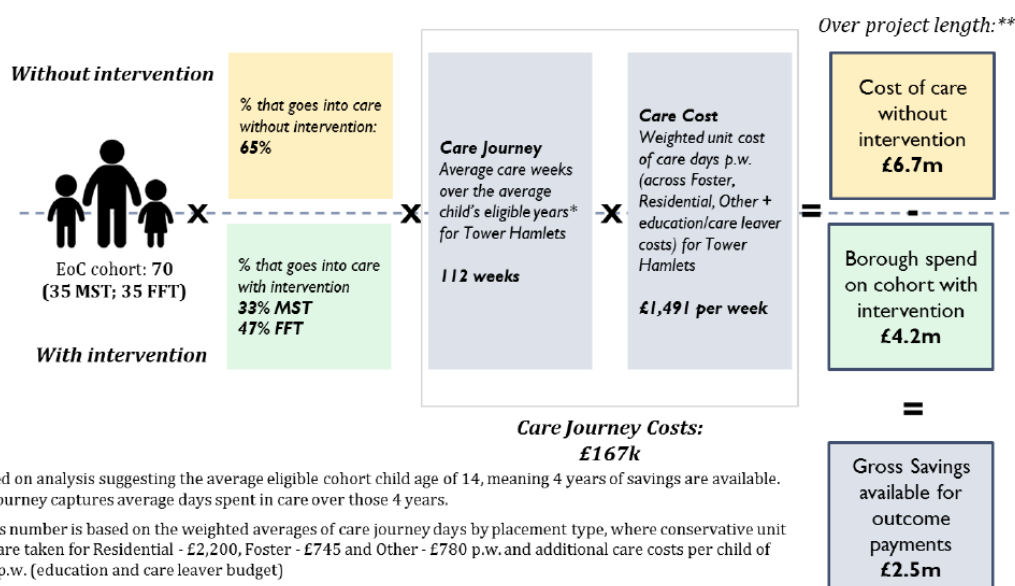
Over project length:**

Without intervention

% that goes into care without intervention: 65%

Care Journey
Average care weeks over the average child's eligible years* for Tower Hamlets

112 weeks

Care Cost
Weighted unit cost of care days p.w. (across Foster, Residential, Other + education/care leaver costs) for Tower Hamlets

£1,491 per week

Cost of care without intervention
£6.7m

x x x = -

EoC cohort: 70
(35 MST; 35 FFT)

% that goes into care with intervention
33% MST
47% FFT

Borough spend on cohort with intervention
£4.2m

With intervention

=

Care Journey Costs:
£167k

Gross Savings available for outcome payments
£2.5m

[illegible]ed on analysis suggesting the average eligible cohort child age of 14, meaning 4 years of savings are available. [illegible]ourney captures average days spent in care over those 4 years.

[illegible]s number is based on the weighted averages of care journey days by placement type, where conservative unit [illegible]are taken for Residential - £2,200, Foster - £745 and Other - £780 p.w. and additional care costs per child of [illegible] p.w. (education and care leaver budget)